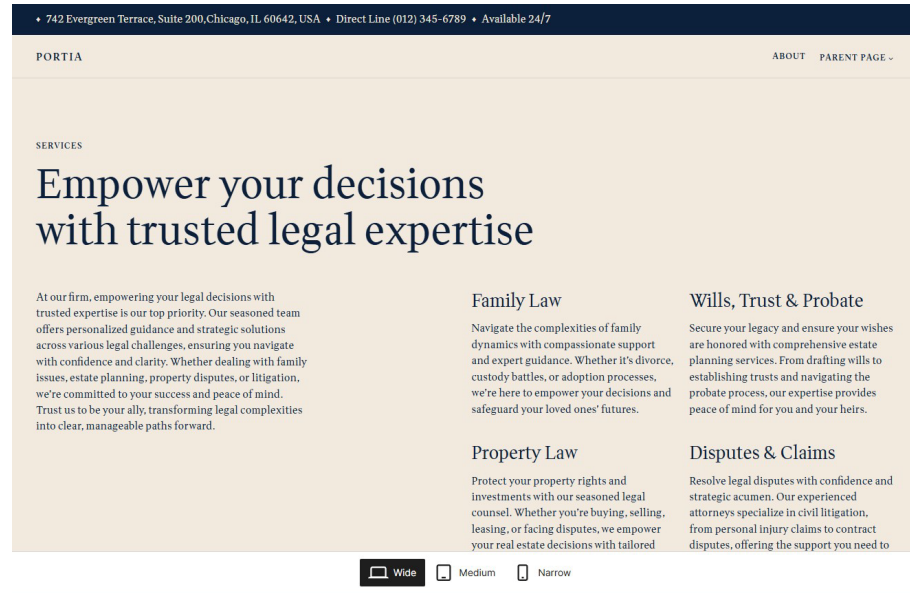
• 742 Evergreen Terrace, Suite 200,Chicago, IL 60642, USA • Direct Line (012) 345-6789 • Available 24/7

PORTIA

ABOUT PARENT PAGE ⌄

SERVICES

Empower your decisions with trusted legal expertise

At our firm, empowering your legal decisions with trusted expertise is our top priority. Our seasoned team offers personalized guidance and strategic solutions across various legal challenges, ensuring you navigate with confidence and clarity. Whether dealing with family issues, estate planning, property disputes, or litigation, we're committed to your success and peace of mind. Trust us to be your ally, transforming legal complexities into clear, manageable paths forward.

Family Law

Navigate the complexities of family dynamics with compassionate support and expert guidance. Whether it's divorce, custody battles, or adoption processes, we're here to empower your decisions and safeguard your loved ones' futures.

Wills, Trust & Probate

Secure your legacy and ensure your wishes are honored with comprehensive estate planning services. From drafting wills to establishing trusts and navigating the probate process, our expertise provides peace of mind for you and your heirs.

Property Law

Protect your property rights and investments with our seasoned legal counsel. Whether you're buying, selling, leasing, or facing disputes, we empower your real estate decisions with tailored

Disputes & Claims

Resolve legal disputes with confidence and strategic acumen. Our experienced attorneys specialize in civil litigation, from personal injury claims to contract disputes, offering the support you need to

Wide Medium Narrow